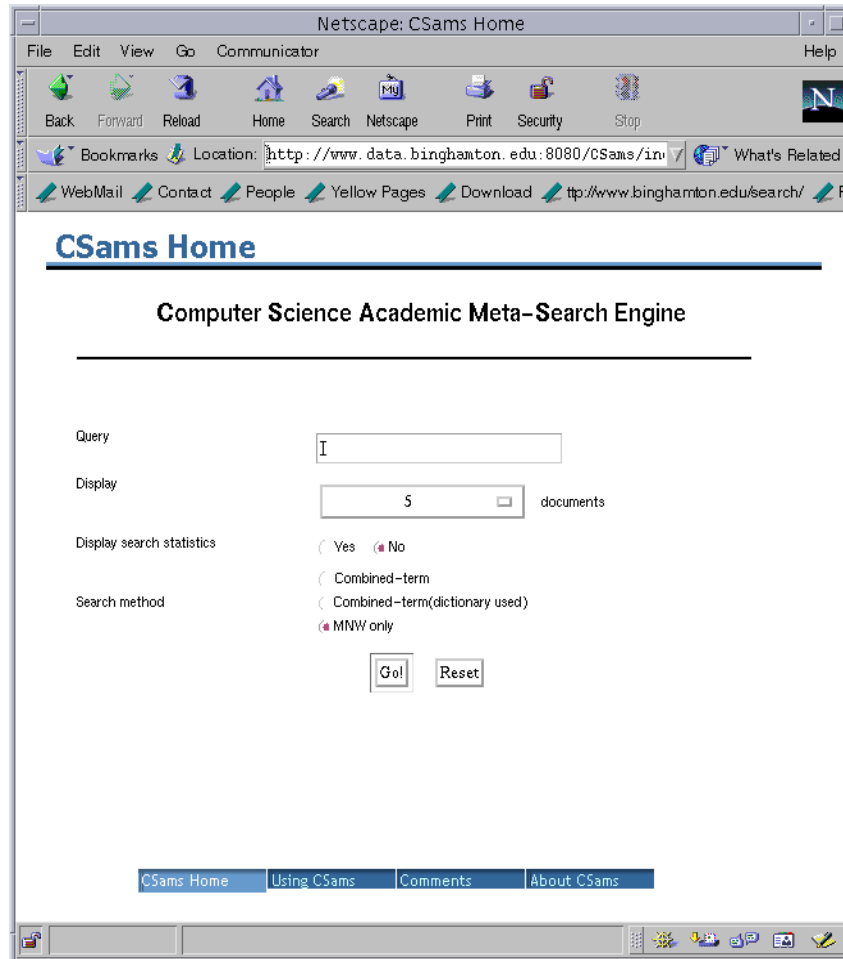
Netscape: CSams Home

File Edit View Go Communicator Help

Back Forward Reload Home Search Netscape Print Security Stop

Bookmarks Location: http://www.data.binghamton.edu:8080/CSams/in What's Related

WebMail Contact People Yellow Pages Download ttp://www.binghamton.edu/search/

CSams Home

Computer Science Academic Meta-Search Engine

Query

Display 5 documents

Display search statistics Yes No

Combined-term

Search method Combined-term(dictionary used)

MNW only

Go! Reset

CSams Home | Using CSams | Comments | About CSams